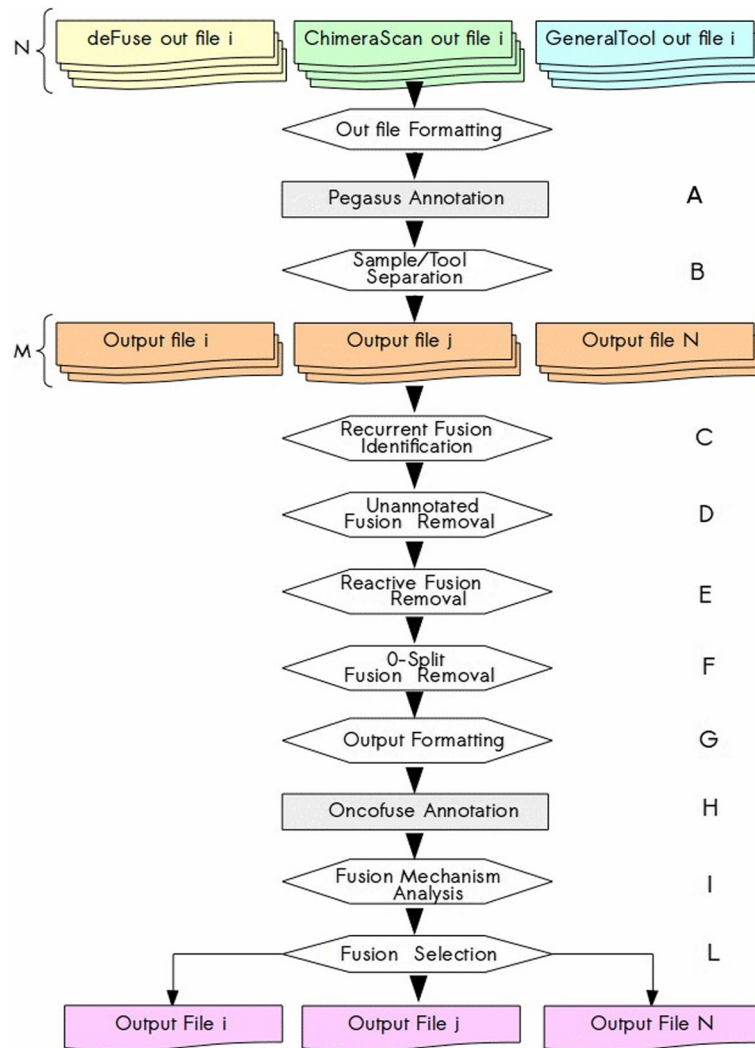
N
deFuse out file i
ChimeraScan out file i
GeneralTool out file i

Out file Formatting

Pegasus Annotation
A

Sample/Tool Separation
B

M
Output file i
Output file j
Output file N

Recurrent Fusion Identification
C

Unannotated Fusion Removal
D

Reactive Fusion Removal
E

0-Split Fusion Removal
F

Output Formatting
G

Oncofuse Annotation
H

Fusion Mechanism Analysis
I

Fusion Selection
L

Output File i
Output File j
Output File N